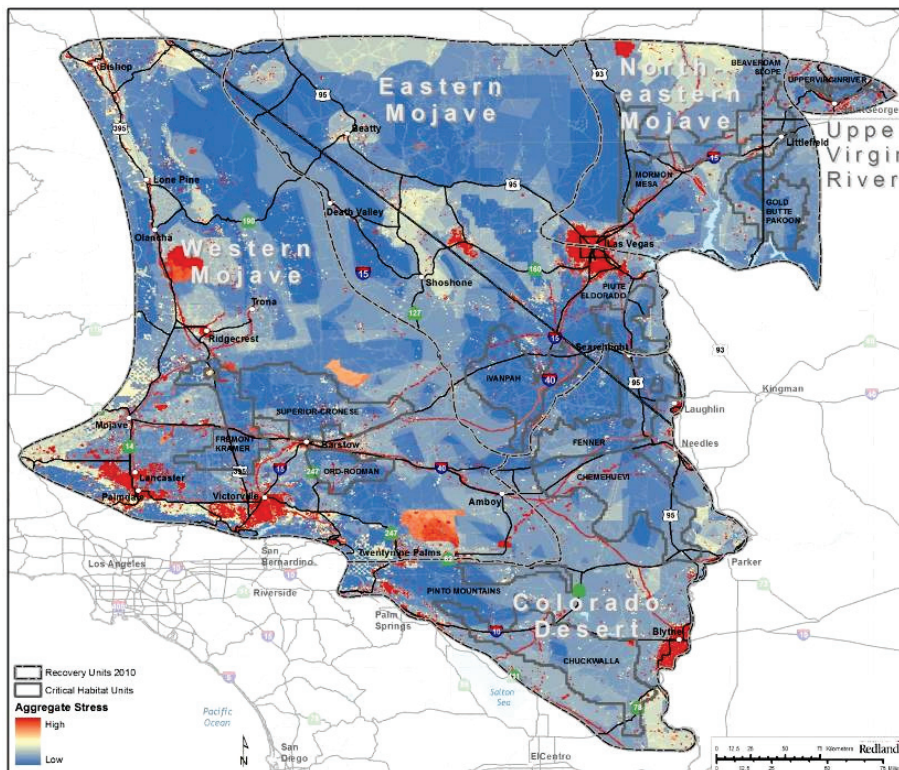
Eastern Mojave

North-eastern Mojave

Upper Virgin River

Western Mojave

Colorado Desert

Bishop
395
95
93
Beatty
BEAVERDAM SLOPE
UPPER VIRGIN RIVER
St. George
Littlefield
15
MORMON MESA
GOLD BUTTE PAKOON
Lone Pine
190
Death Valley
95
Olancha
Las Vegas
160
Shoshone
15
PIUTE ELDORADO
Trona
127
Ridgecrest
15
Searchlight
93
IVANPAH
40
95
Kingman
SUPERIOR-CRONESE
Laughlin
Mojave
14
FREMONT KRAMER
Barstow
Needles
FENNER
395
15
247
ORD-RODMAN
Lancaster
40
CHEMEHUEVI
Palmdale
Victorville
Amboy
95
247
San Bernardino
Twentynine Palms
Parker
Los Angeles
Riverside
PINTO MOUNTAINS
Palm Springs
10
Blythe
CHUCKWALLA
Recovery Units 2010
Critical Habitat Units
Aggregate Stress
High
Low
Pacific Ocean
Salton Sea
78
San Diego
El Centro
N
0 12.5 25 50 75 Kilometers
Redlands
0 12.5 25 50 75 Miles